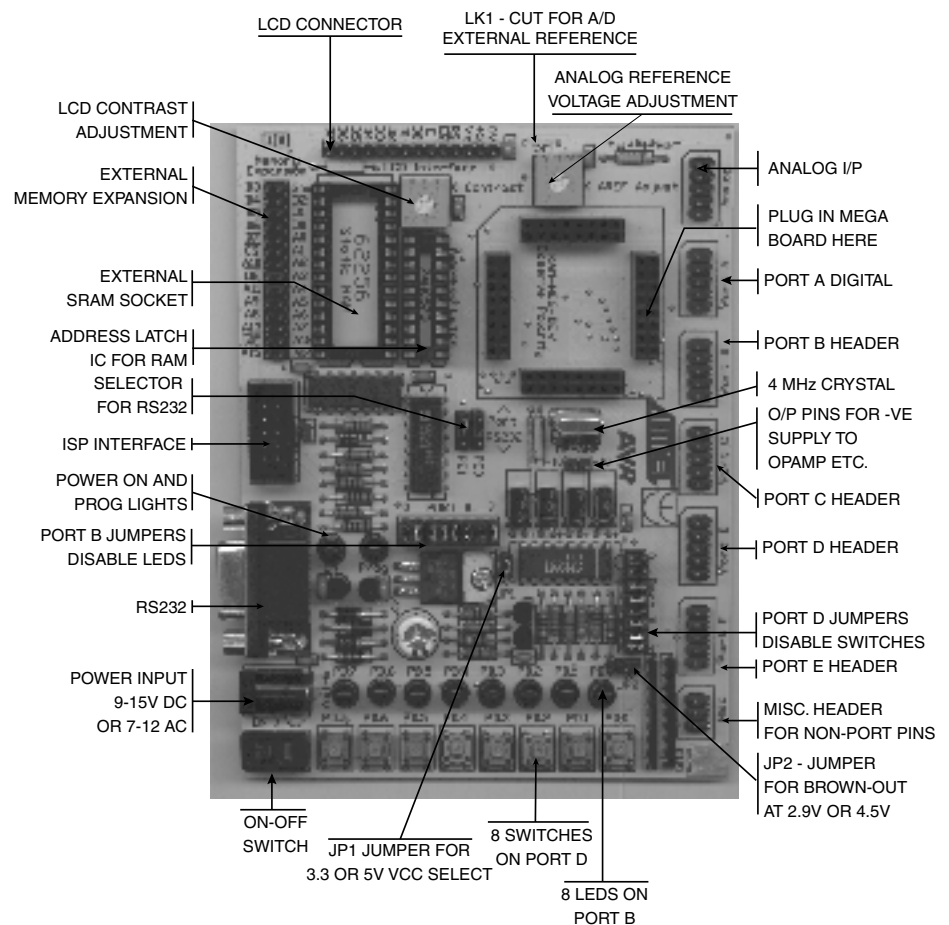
LCD CONNECTOR

LK1 - CUT FOR A/D EXTERNAL REFERENCE

ANALOG REFERENCE VOLTAGE ADJUSTMENT

LCD CONTRAST ADJUSTMENT

EXTERNAL MEMORY EXPANSION

EXTERNAL SRAM SOCKET

ADDRESS LATCH IC FOR RAM

SELECTOR FOR RS232

ISP INTERFACE

POWER ON AND PROG LIGHTS

PORT B JUMPERS DISABLE LEDS

RS232

POWER INPUT 9-15V DC OR 7-12 AC

ON-OFF SWITCH

JP1 JUMPER FOR 3.3 OR 5V VCC SELECT

8 SWITCHES ON PORT D

8 LEDS ON PORT B

ANALOG I/P

PLUG IN MEGA BOARD HERE

PORT A DIGITAL

PORT B HEADER

4 MHz CRYSTAL

O/P PINS FOR -VE SUPPLY TO OPAMP ETC.

PORT C HEADER

PORT D HEADER

PORT D JUMPERS DISABLE SWITCHES

PORT E HEADER

MISC. HEADER FOR NON-PORT PINS

JP2 - JUMPER FOR BROWN-OUT AT 2.9V OR 4.5V